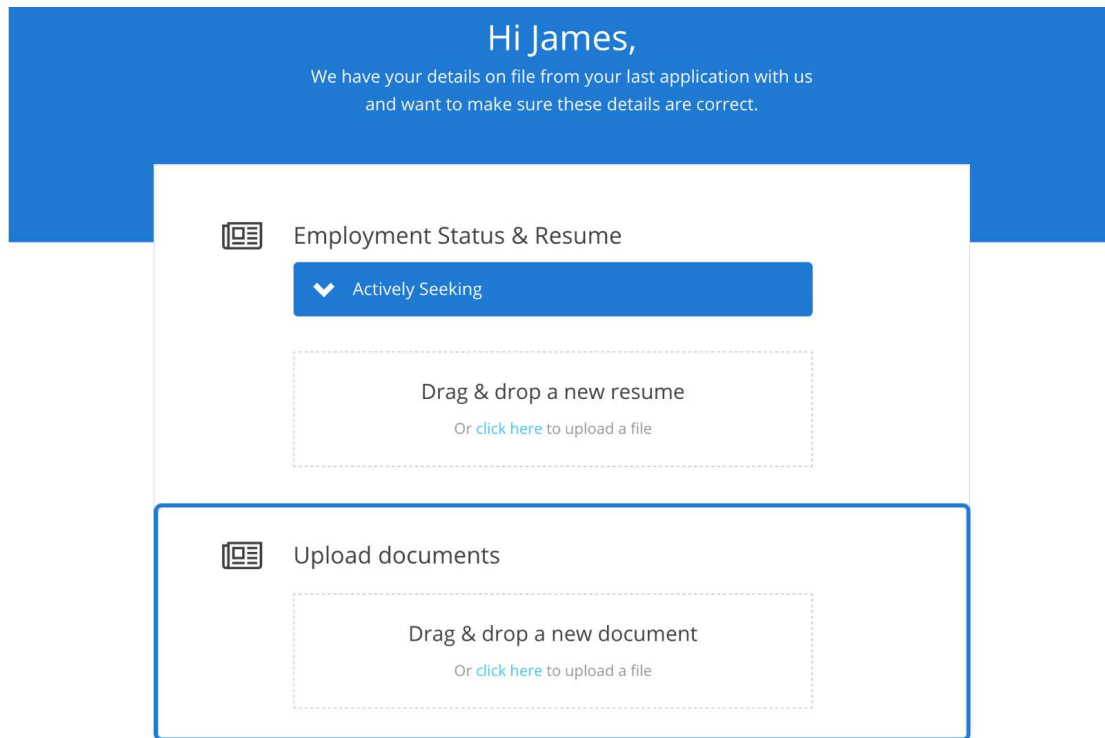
Hi James,

We have your details on file from your last application with us and want to make sure these details are correct.

Employment Status & Resume

Actively Seeking

Drag & drop a new resume

Or click here to upload a file

Upload documents

Drag & drop a new document

Or click here to upload a file